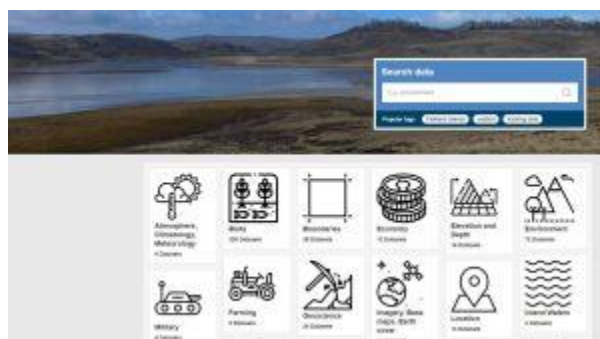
Search data

E.g. groundwater

Popular tags: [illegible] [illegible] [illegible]

Atmosphere, Climatology, Meteorology
4 Datasets

Biota
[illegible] Datasets

Boundaries
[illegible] Datasets

Economy
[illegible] Datasets

Elevation and Depth
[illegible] Datasets

Environment
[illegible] Datasets

Military
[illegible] Datasets

Farming
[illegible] Datasets

Geoscience
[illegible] Datasets

Imagery, Base maps, Earth cover
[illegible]

Location
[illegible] Datasets

Inland Waters
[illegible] Datasets